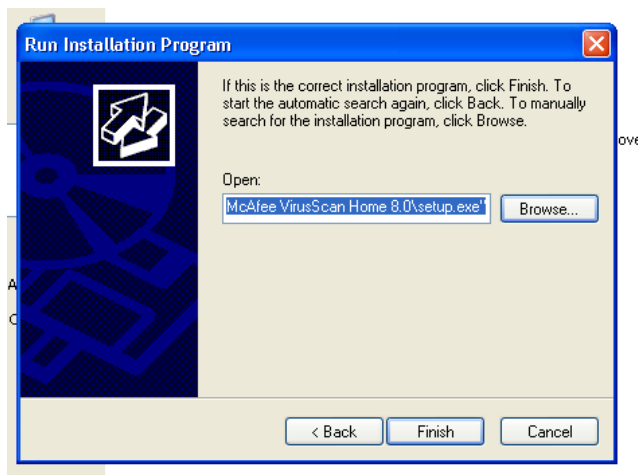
Run Installation Program

If this is the correct installation program, click Finish. To start the automatic search again, click Back. To manually search for the installation program, click Browse.

Open:

McAfee VirusScan Home 8.0\setup.exe"

Browse...

ove

A

C

< Back

Finish

Cancel